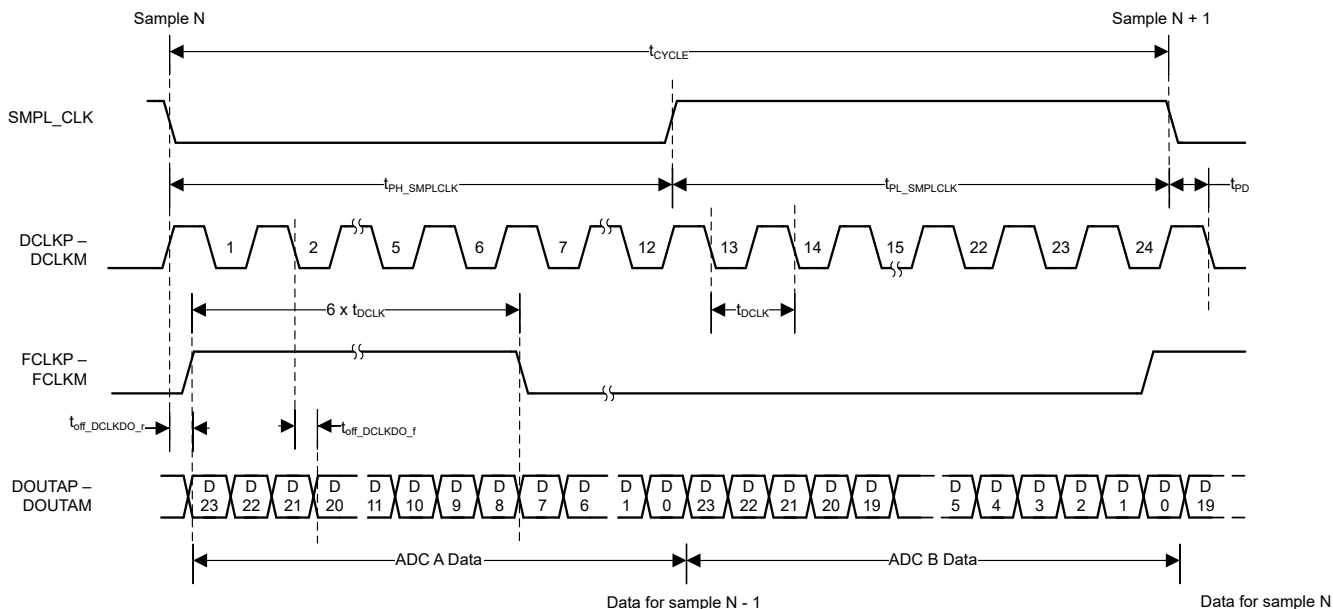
Sample N

Sample N + 1

$t_{CYCLE}$

SMPL_CLK

$t_{PH\_SMPLCLK}$

$t_{PL\_SMPLCLK}$

$t_{PD}$

DCLKP – DCLKM

1 2 5 6 7 12 13 14 15 22 23 24

6 x $t_{DCLK}$

$t_{DCLK}$

FCLKP – FCLKM

$t_{off\_DCLKDO\_r}$

$t_{off\_DCLKDO\_f}$

DOUTAP – DOUTAM

D 23 | D 22 | D 21 | D 20 | D 11 | D 10 | D 9 | D 8 | D 7 | D 6 | D 1 | D 0 | D 23 | D 22 | D 21 | D 20 | D 19 | D 5 | D 4 | D 3 | D 2 | D 1 | D 0 | D 19

ADC A Data

ADC B Data

Data for sample N - 1

Data for sample N